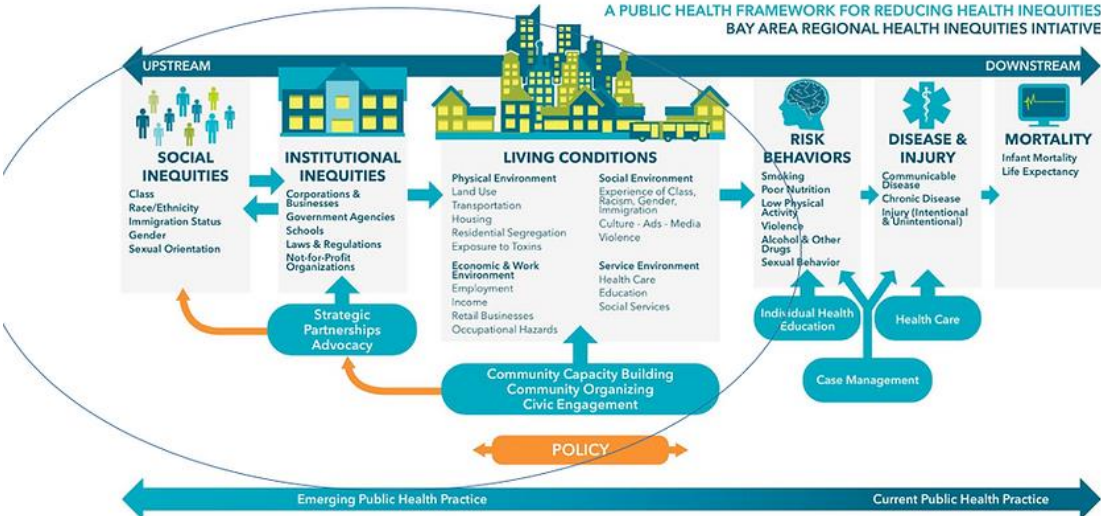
A PUBLIC HEALTH FRAMEWORK FOR REDUCING HEALTH INEQUITIES
BAY AREA REGIONAL HEALTH INEQUITIES INTIATIVE

UPSTREAM

DOWNSTREAM

SOCIAL INEQUITIES
Class
Race/Ethnicity
Immigration Status
Gender
Sexual Orientation

INSTITUTIONAL INEQUITIES
Corporations & Businesses
Government Agencies
Schools
Laws & Regulations
Not-for-Profit Organizations

LIVING CONDITIONS
Physical Environment
Land Use
Transportation
Housing
Residential Segregation
Exposure to Toxins

Economic & Work Environment
Employment
Income
Retail Businesses
Occupational Hazards

Social Environment
Experience of Class, Racism, Gender, Immigration
Culture - Ads - Media
Violence

Service Environment
Health Care
Education
Social Services

RISK BEHAVIORS
Smoking
Poor Nutrition
Low Physical Activity
Violence
Alcohol & Other Drugs
Sexual Behavior

DISEASE & INJURY
Communicable Disease
Chronic Disease
Injury (Intentional & Unintentional)

MORTALITY
Infant Mortality
Life Expectancy

Strategic Partnerships
Advocacy

Community Capacity Building
Community Organizing
Civic Engagement

Individual Health Education

Health Care

Case Management

POLICY

Emerging Public Health Practice

Current Public Health Practice